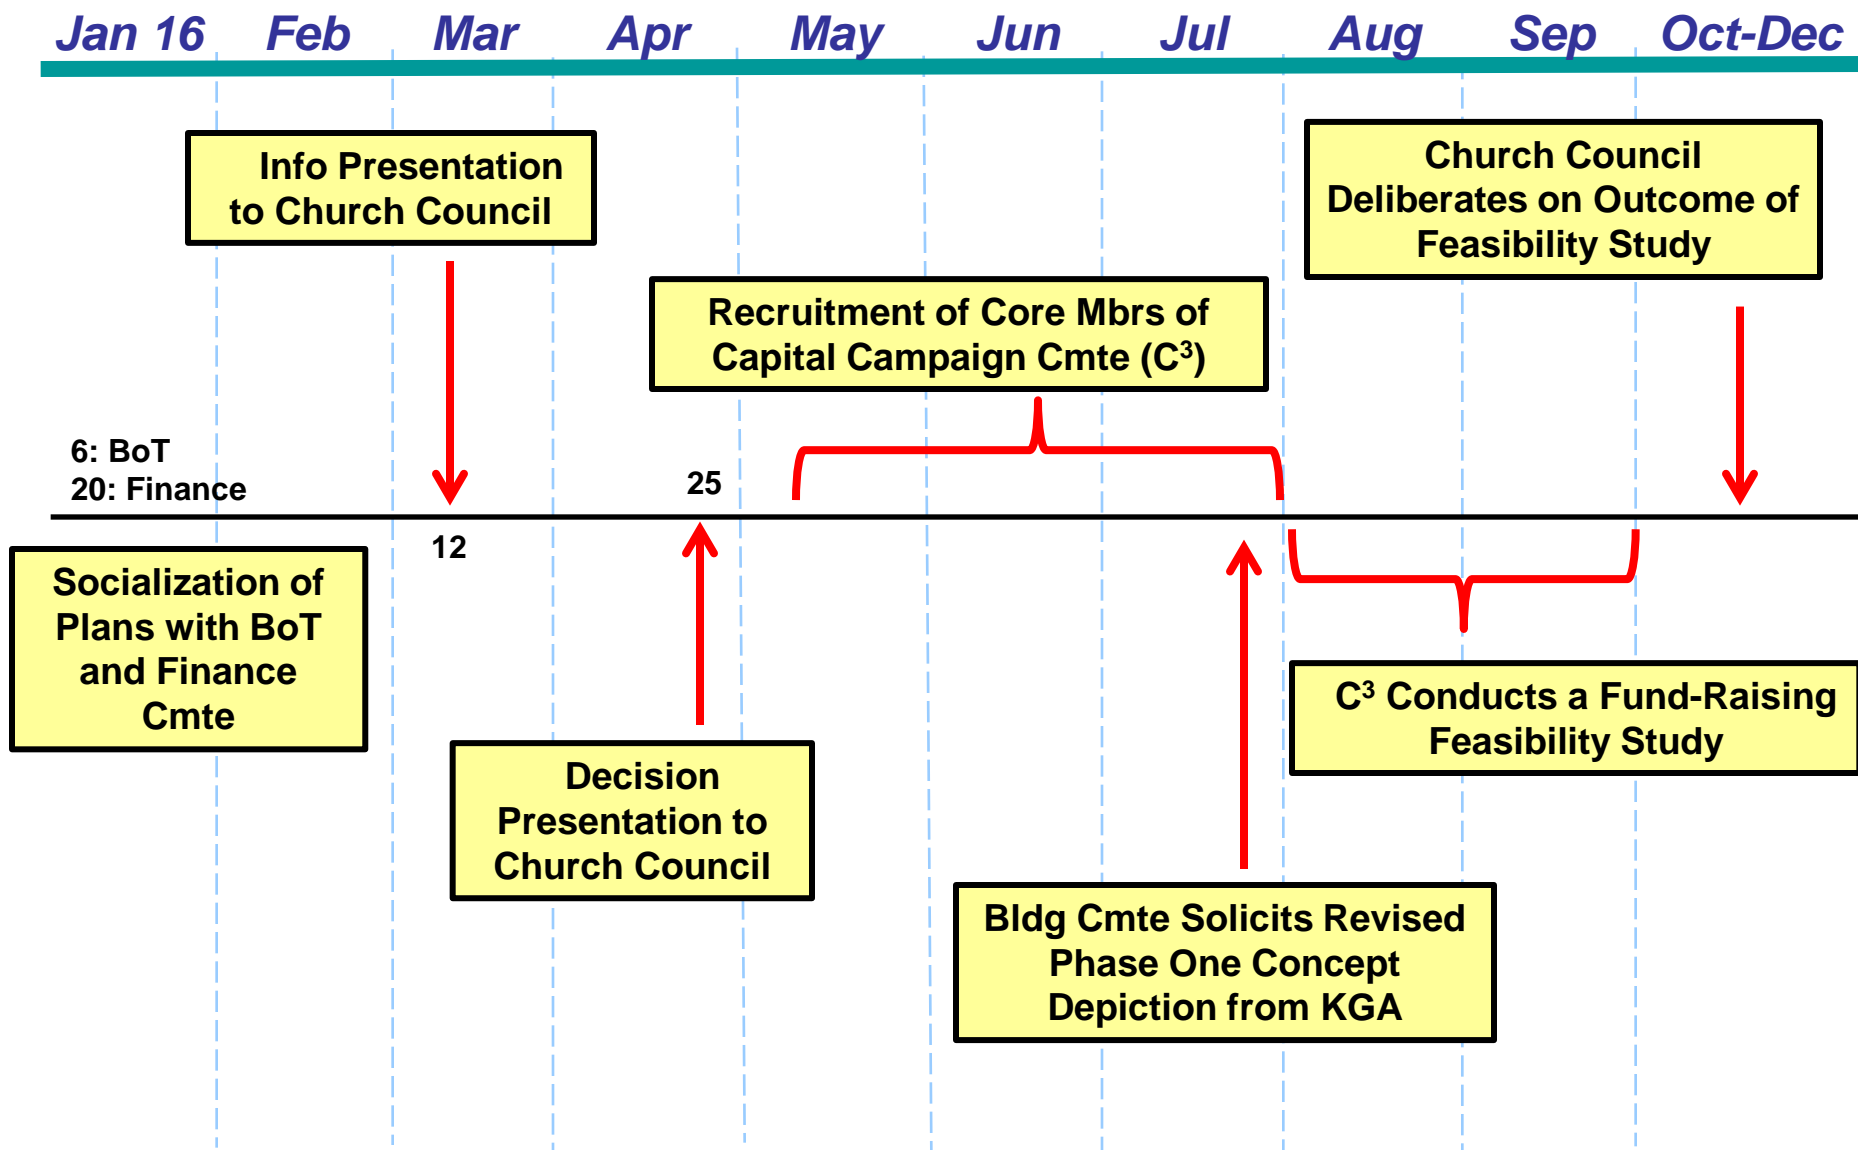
Jan 16 Feb Mar Apr May Jun Jul Aug Sep Oct-Dec

Info Presentation to Church Council

Church Council Deliberates on Outcome of Feasibility Study

Recruitment of Core Mbrs of Capital Campaign Cmte ($C^3$)

6: BoT
20: Finance

25

12

Socialization of Plans with BoT and Finance Cmte

$C^3$ Conducts a Fund-Raising Feasibility Study

Decision Presentation to Church Council

Bldg Cmte Solicits Revised Phase One Concept Depiction from KGA